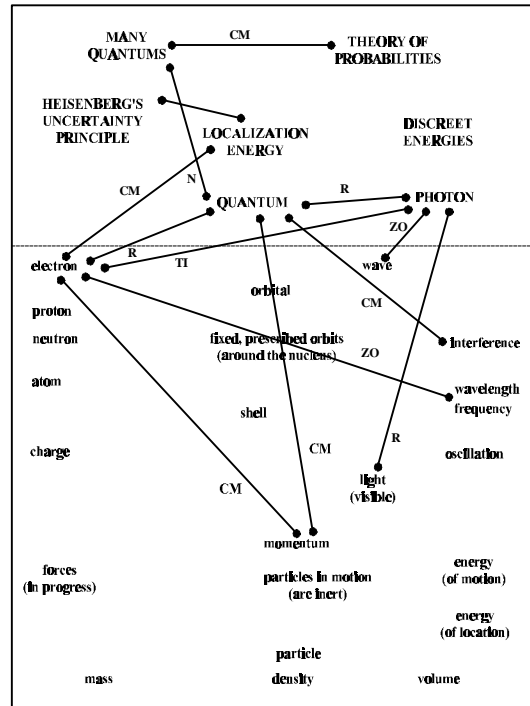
MANY QUANTUMS

CM

THEORY OF PROBABILITIES

HEISENBERG'S UNCERTAINTY PRINCIPLE

LOCALIZATION ENERGY

DISCREET ENERGIES

CM

N

QUANTUM

R

PHOTON

ZO

electron

R

TI

wave

orbital

proton

CM

neutron

fixed, prescribed orbits (around the nucleus)

ZO

interference

atom

wavelength frequency

shell

charge

CM

R

oscillation

light (visible)

CM

momentum

forces (in progress)

particles in motion (are inert)

energy (of motion)

energy (of location)

particle

mass

density

volume